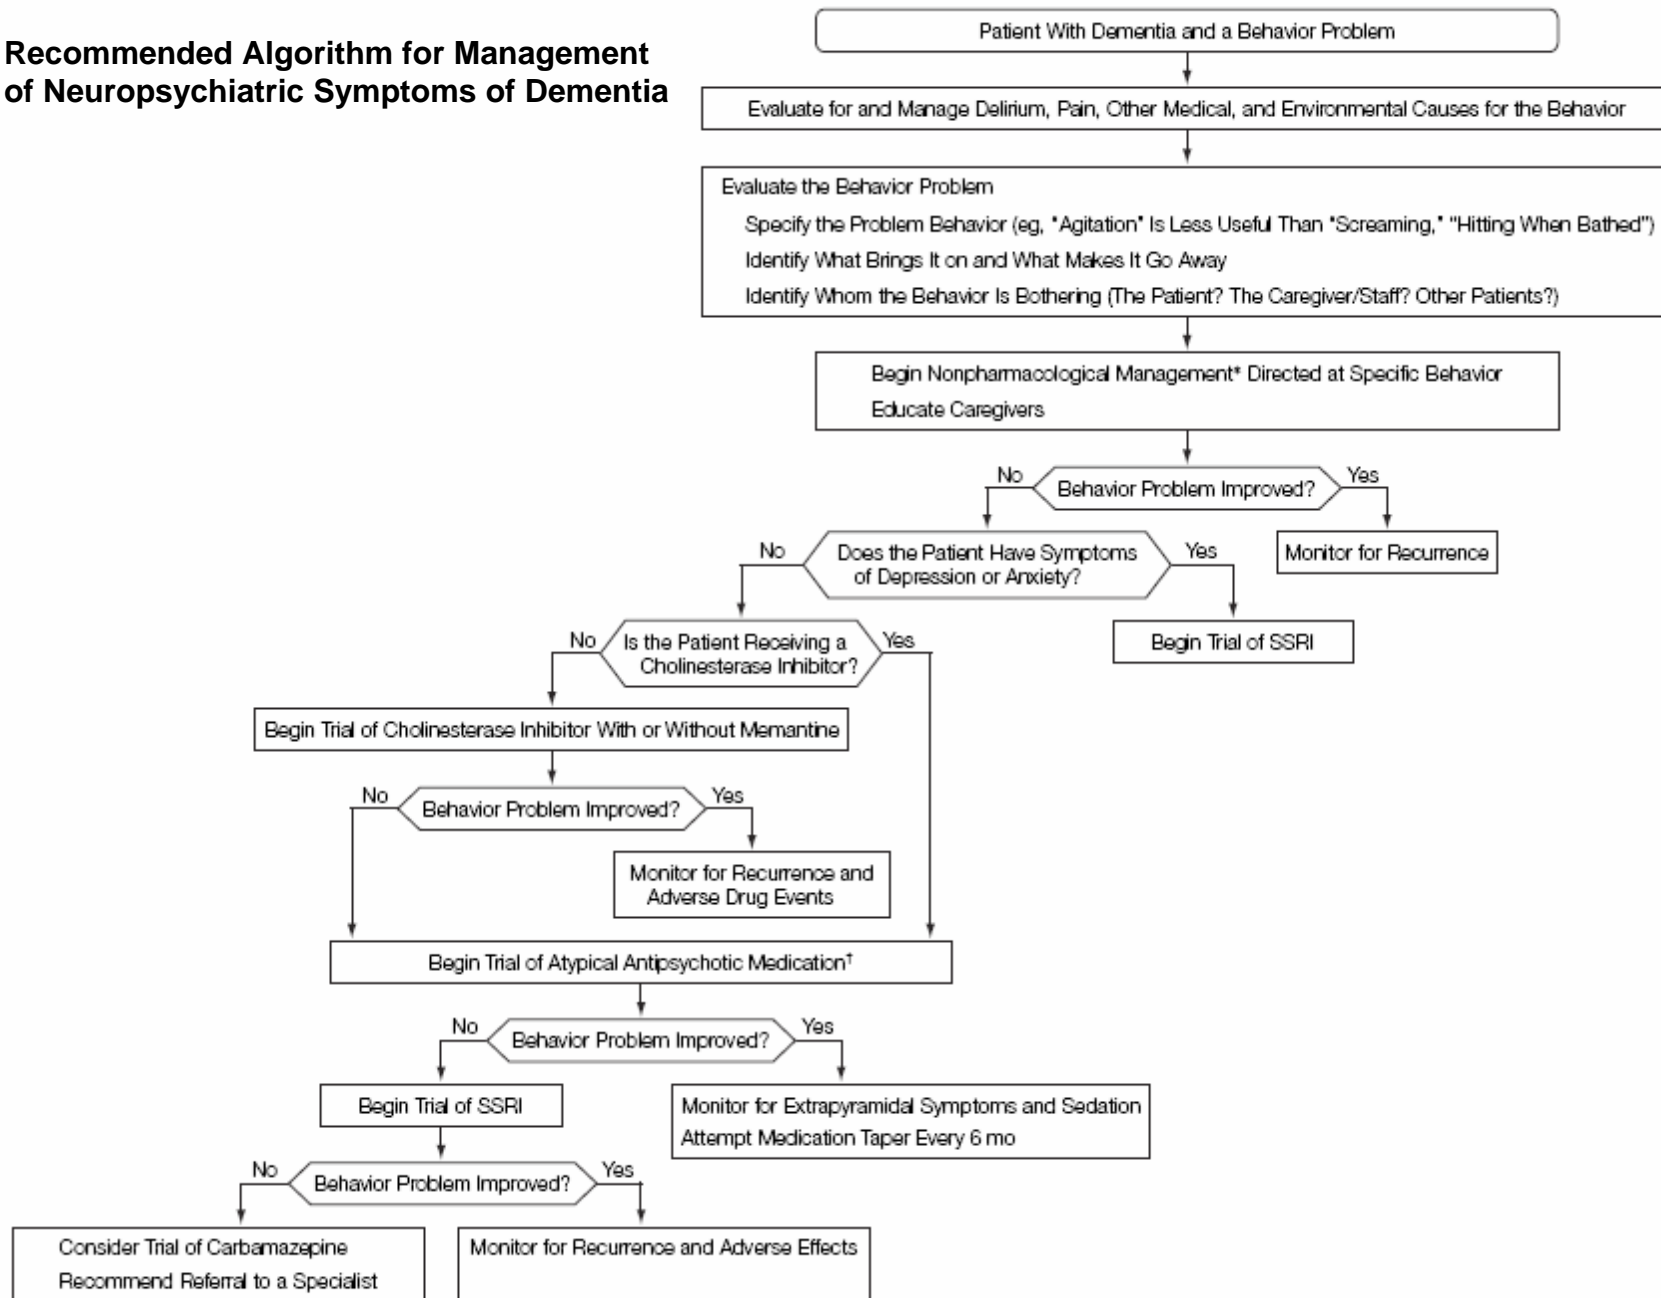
Recommended Algorithm for Management of Neuropsychiatric Symptoms of Dementia

Patient With Dementia and a Behavior Problem

Evaluate for and Manage Delirium, Pain, Other Medical, and Environmental Causes for the Behavior

Evaluate the Behavior Problem
Specify the Problem Behavior (eg, "Agitation" Is Less Useful Than "Screaming," "Hitting When Bathed")
Identify What Brings It on and What Makes It Go Away
Identify Whom the Behavior Is Bothering (The Patient? The Caregiver/Staff? Other Patients?)

Begin Nonpharmacological Management* Directed at Specific Behavior
Educate Caregivers

No Behavior Problem Improved? Yes

Monitor for Recurrence

No Does the Patient Have Symptoms of Depression or Anxiety? Yes

Begin Trial of SSRI

No Is the Patient Receiving a Cholinesterase Inhibitor? Yes

Begin Trial of Cholinesterase Inhibitor With or Without Memantine

No Behavior Problem Improved? Yes

Monitor for Recurrence and Adverse Drug Events

Begin Trial of Atypical Antipsychotic Medication†

No Behavior Problem Improved? Yes

Begin Trial of SSRI

Monitor for Extrapyramidal Symptoms and Sedation
Attempt Medication Taper Every 6 mo

No Behavior Problem Improved? Yes

Consider Trial of Carbamazepine
Recommend Referral to a Specialist

Monitor for Recurrence and Adverse Effects